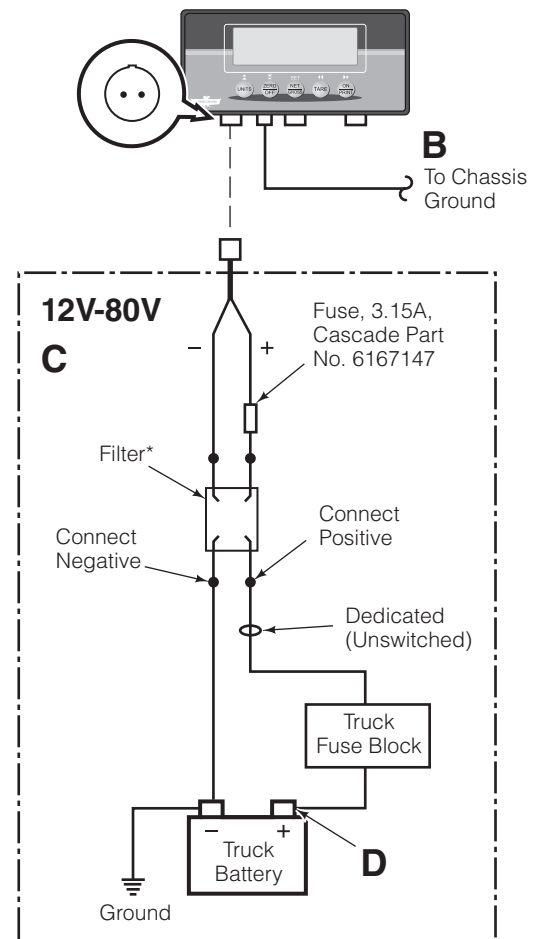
UNITS
ZERO OFF
NET GROSS
SET
TARE
ON PRINT

B
To Chassis Ground

12V-80V

C

–

+

Fuse, 3.15A, Cascade Part No. 6167147

Filter*

Connect Negative

Connect Positive

Dedicated (Unswitched)

Truck Fuse Block

–

+

Truck Battery

D

Ground